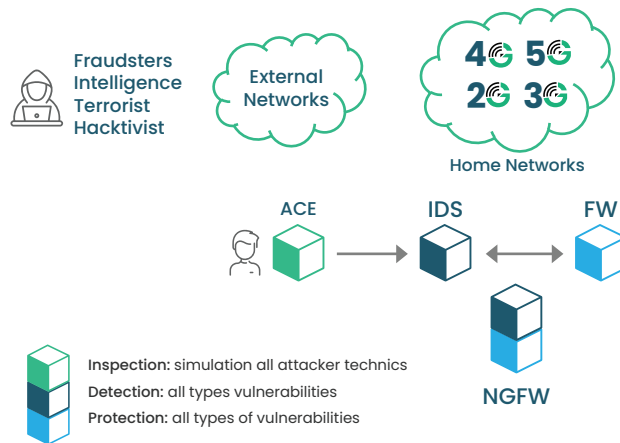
Fraudsters
Intelligence
Terrorist
Hacktivist

External
Networks

4G 5G
2G 3G

Home Networks

ACE

IDS

FW

NGFW

Inspection: simulation all attacker technics
Detection: all types vulnerabilities
Protection: all types of vulnerabilities